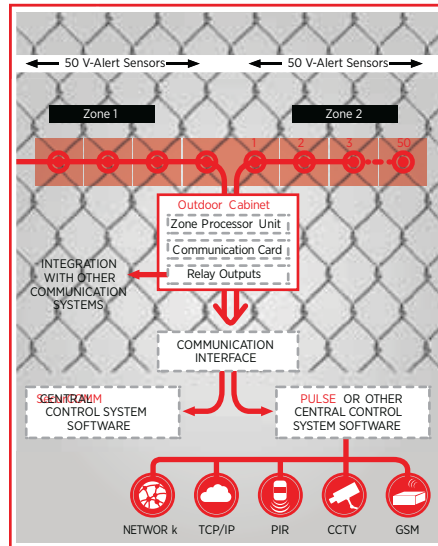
50 V-Alert Sensors

50 V-Alert Sensors

Zone 1

Zone 2

1

2

3

50

Outdoor Cabinet

Zone Processor Unit

Communication Card

Relay Outputs

INTEGRATION WITH OTHER COMMUNICATION SYSTEMS

COMMUNICATION INTERFACE

SENTRUM CENTRAL CONTROL SYSTEM SOFTWARE

PULSE OR OTHER CENTRAL CONTROL SYSTEM SOFTWARE

NETWOR k

TCP/IP

PIR

CCTV

GSM